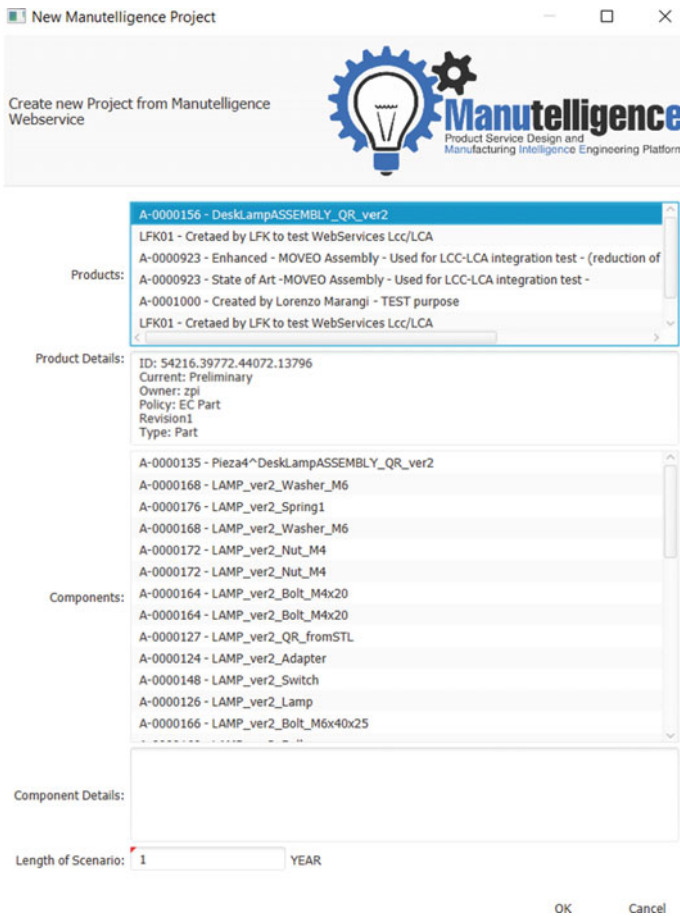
New Manutelligence Project

Create new Project from Manutelligence Webservice

Manutelligence
Product Service Design and Manufacturing Intelligence Engineering Platform

Products:
A-0000156 - DeskLampASSEMBLY_QR_ver2
LFK01 - Cretaed by LFK to test WebServices Lcc/LCA
A-0000923 - Enhanced - MOVEO Assembly - Used for LCC-LCA integration test - (reduction of
A-0000923 - State of Art -MOVEO Assembly - Used for LCC-LCA integration test -
A-0001000 - Created by Lorenzo Marangi - TEST purpose
LFK01 - Cretaed by LFK to test WebServices Lcc/LCA

Product Details:
ID: 54216.39772.44072.13796
Current: Preliminary
Owner: zpi
Policy: EC Part
Revision1
Type: Part

Components:
A-0000135 - Pieza4^DeskLampASSEMBLY_QR_ver2
A-0000168 - LAMP_ver2_Washer_M6
A-0000176 - LAMP_ver2_Spring1
A-0000168 - LAMP_ver2_Washer_M6
A-0000172 - LAMP_ver2_Nut_M4
A-0000172 - LAMP_ver2_Nut_M4
A-0000164 - LAMP_ver2_Bolt_M4x20
A-0000164 - LAMP_ver2_Bolt_M4x20
A-0000127 - LAMP_ver2_QR_fromSTL
A-0000124 - LAMP_ver2_Adapter
A-0000148 - LAMP_ver2_Switch
A-0000126 - LAMP_ver2_Lamp
A-0000166 - LAMP_ver2_Bolt_M6x40x25
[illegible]

Component Details:

Length of Scenario: 1 YEAR

OK Cancel